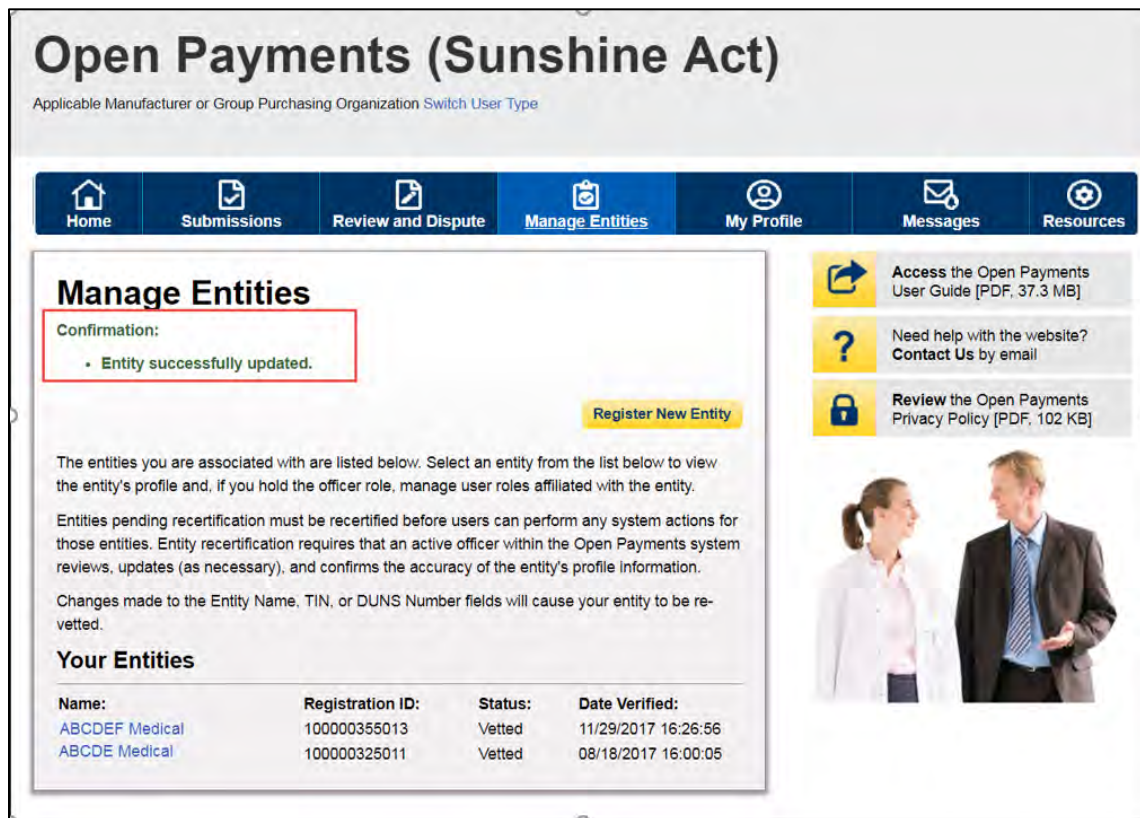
Open Payments (Sunshine Act)

Applicable Manufacturer or Group Purchasing Organization Switch User Type

Home Submissions Review and Dispute Manage Entities My Profile Messages Resources

Manage Entities

Confirmation:

• Entity successfully updated.

Register New Entity

The entities you are associated with are listed below. Select an entity from the list below to view the entity's profile and, if you hold the officer role, manage user roles affiliated with the entity.

Entities pending recertification must be recertified before users can perform any system actions for those entities. Entity recertification requires that an active officer within the Open Payments system reviews, updates (as necessary), and confirms the accuracy of the entity's profile information.

Changes made to the Entity Name, TIN, or DUNS Number fields will cause your entity to be revetted.

Your Entities

| Name: | Registration ID: | Status: | Date Verified: |
|---|---|---|---|
| ABCDEF Medical | 100000355013 | Vetted | 11/29/2017 16:26:56 |
| ABCDE Medical | 100000325011 | Vetted | 08/18/2017 16:00:05 |

Access the Open Payments User Guide [PDF, 37.3 MB]

Need help with the website? Contact Us by email

Review the Open Payments Privacy Policy [PDF, 102 KB]